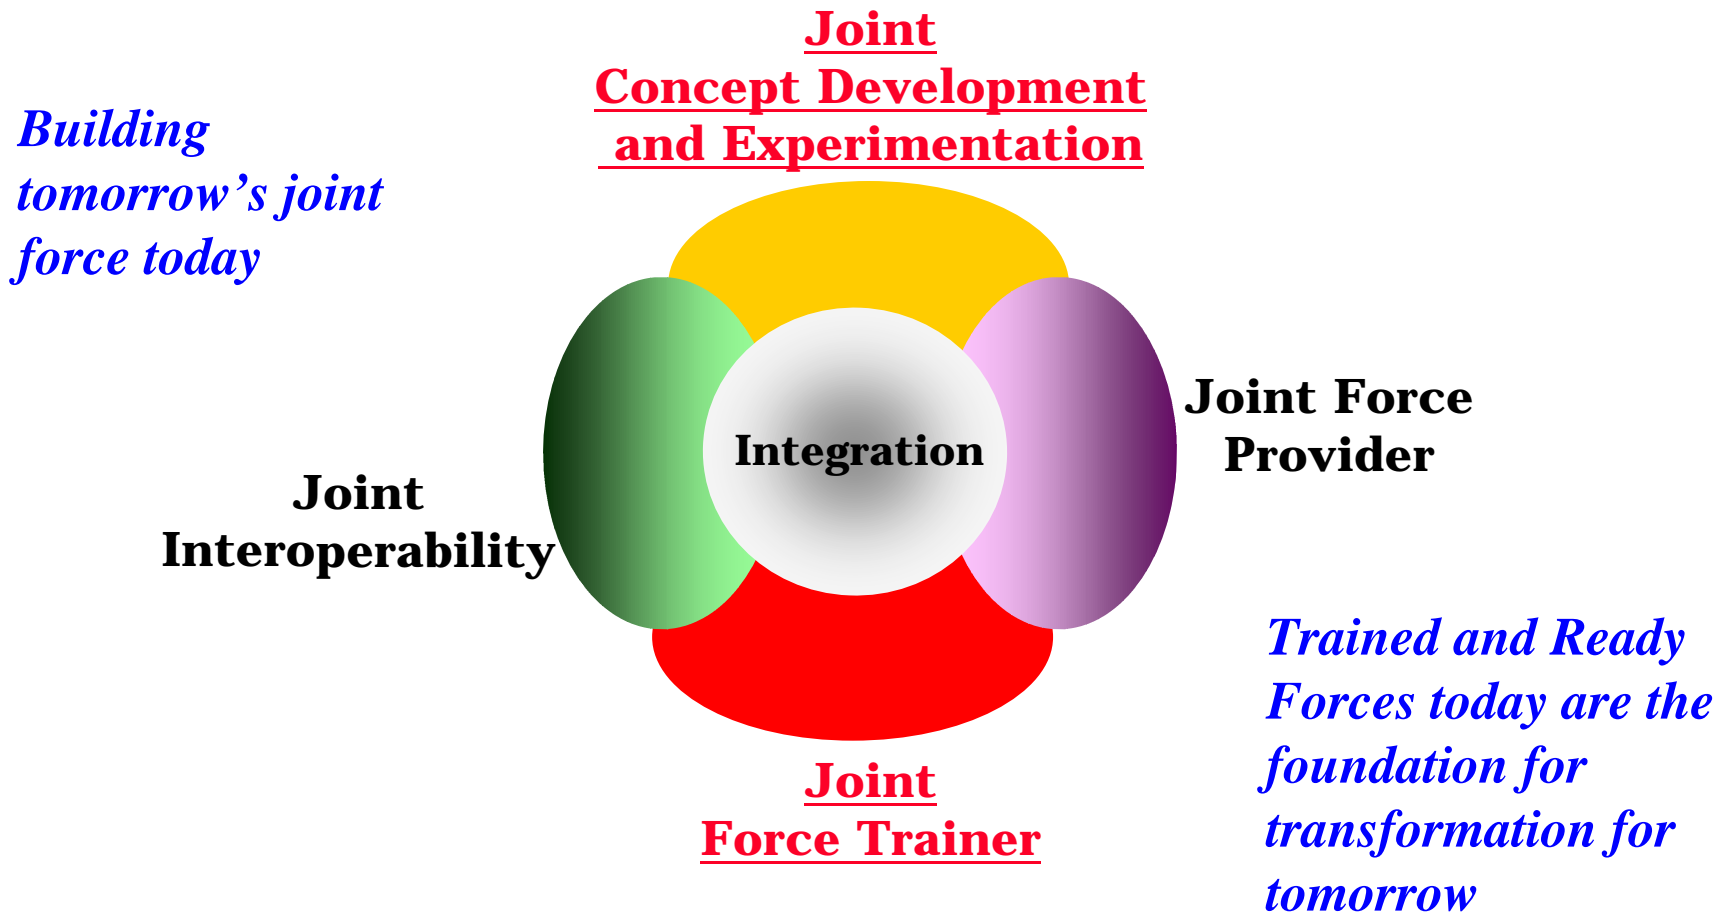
Joint
Concept Development
and Experimentation

Building tomorrow’s joint force today

Joint Force Provider

Integration

Joint Interoperability

Trained and Ready Forces today are the foundation for transformation for tomorrow

Joint
Force Trainer